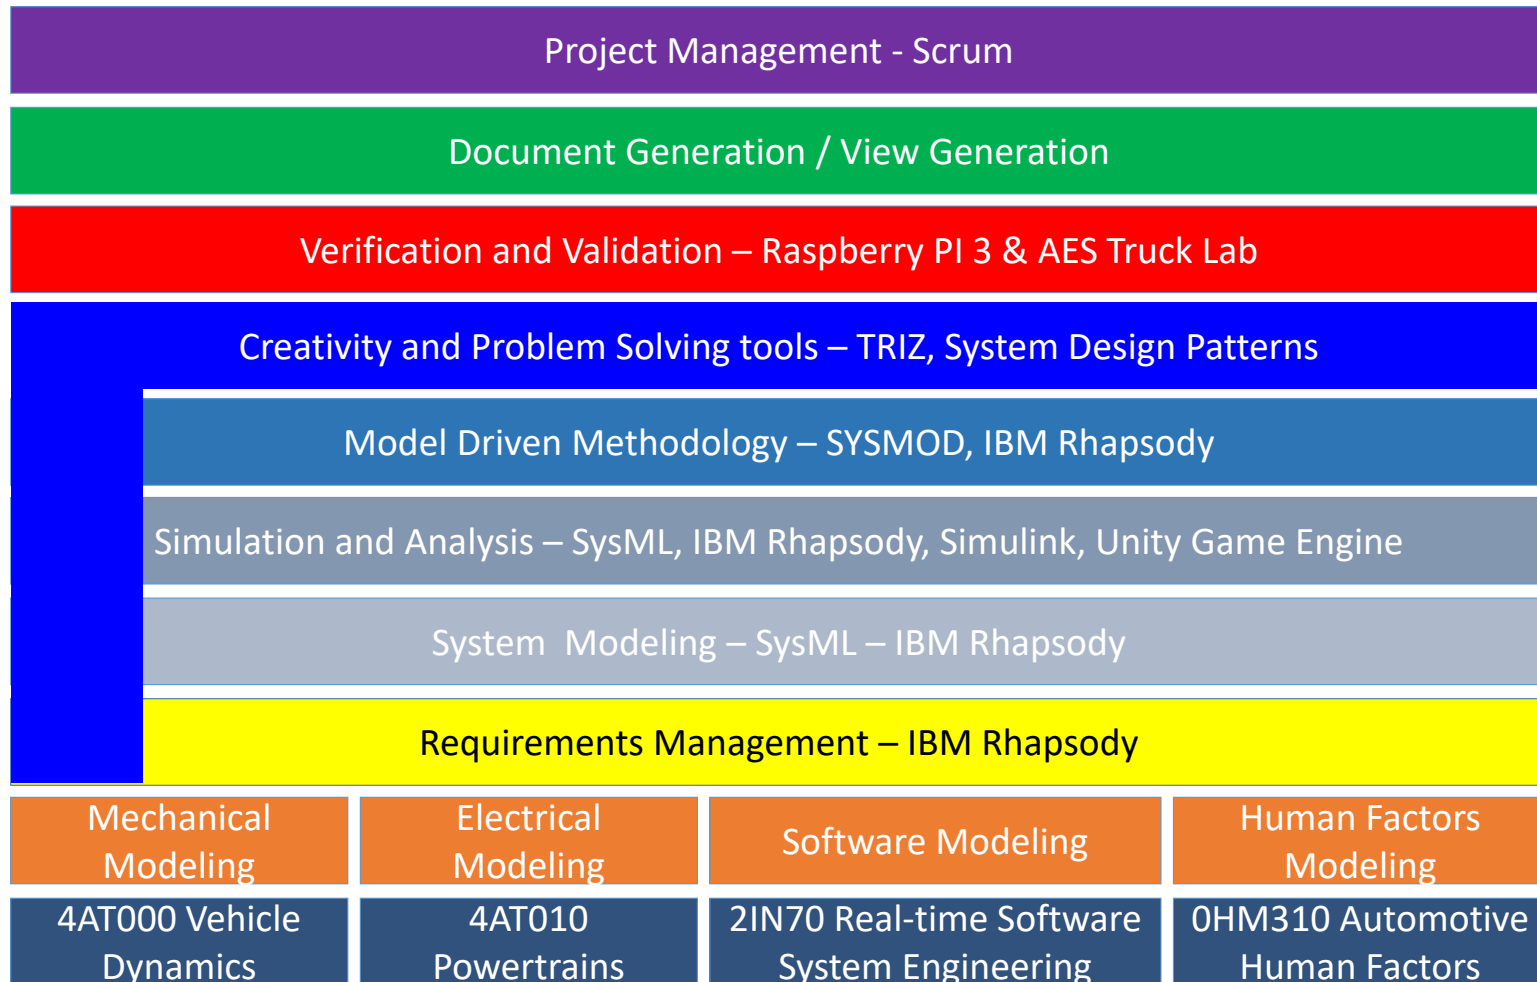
Project Management - Scrum

Document Generation / View Generation

Verification and Validation – Raspberry PI 3 & AES Truck Lab

Creativity and Problem Solving tools – TRIZ, System Design Patterns

Model Driven Methodology – SYSMOD, IBM Rhapsody

Simulation and Analysis – SysML, IBM Rhapsody, Simulink, Unity Game Engine

System Modeling – SysML – IBM Rhapsody

Requirements Management – IBM Rhapsody

Mechanical Modeling

Electrical Modeling

Software Modeling

Human Factors Modeling

4AT000 Vehicle Dynamics

4AT010 Powertrains

2IN70 Real-time Software System Engineering

0HM310 Automotive Human Factors